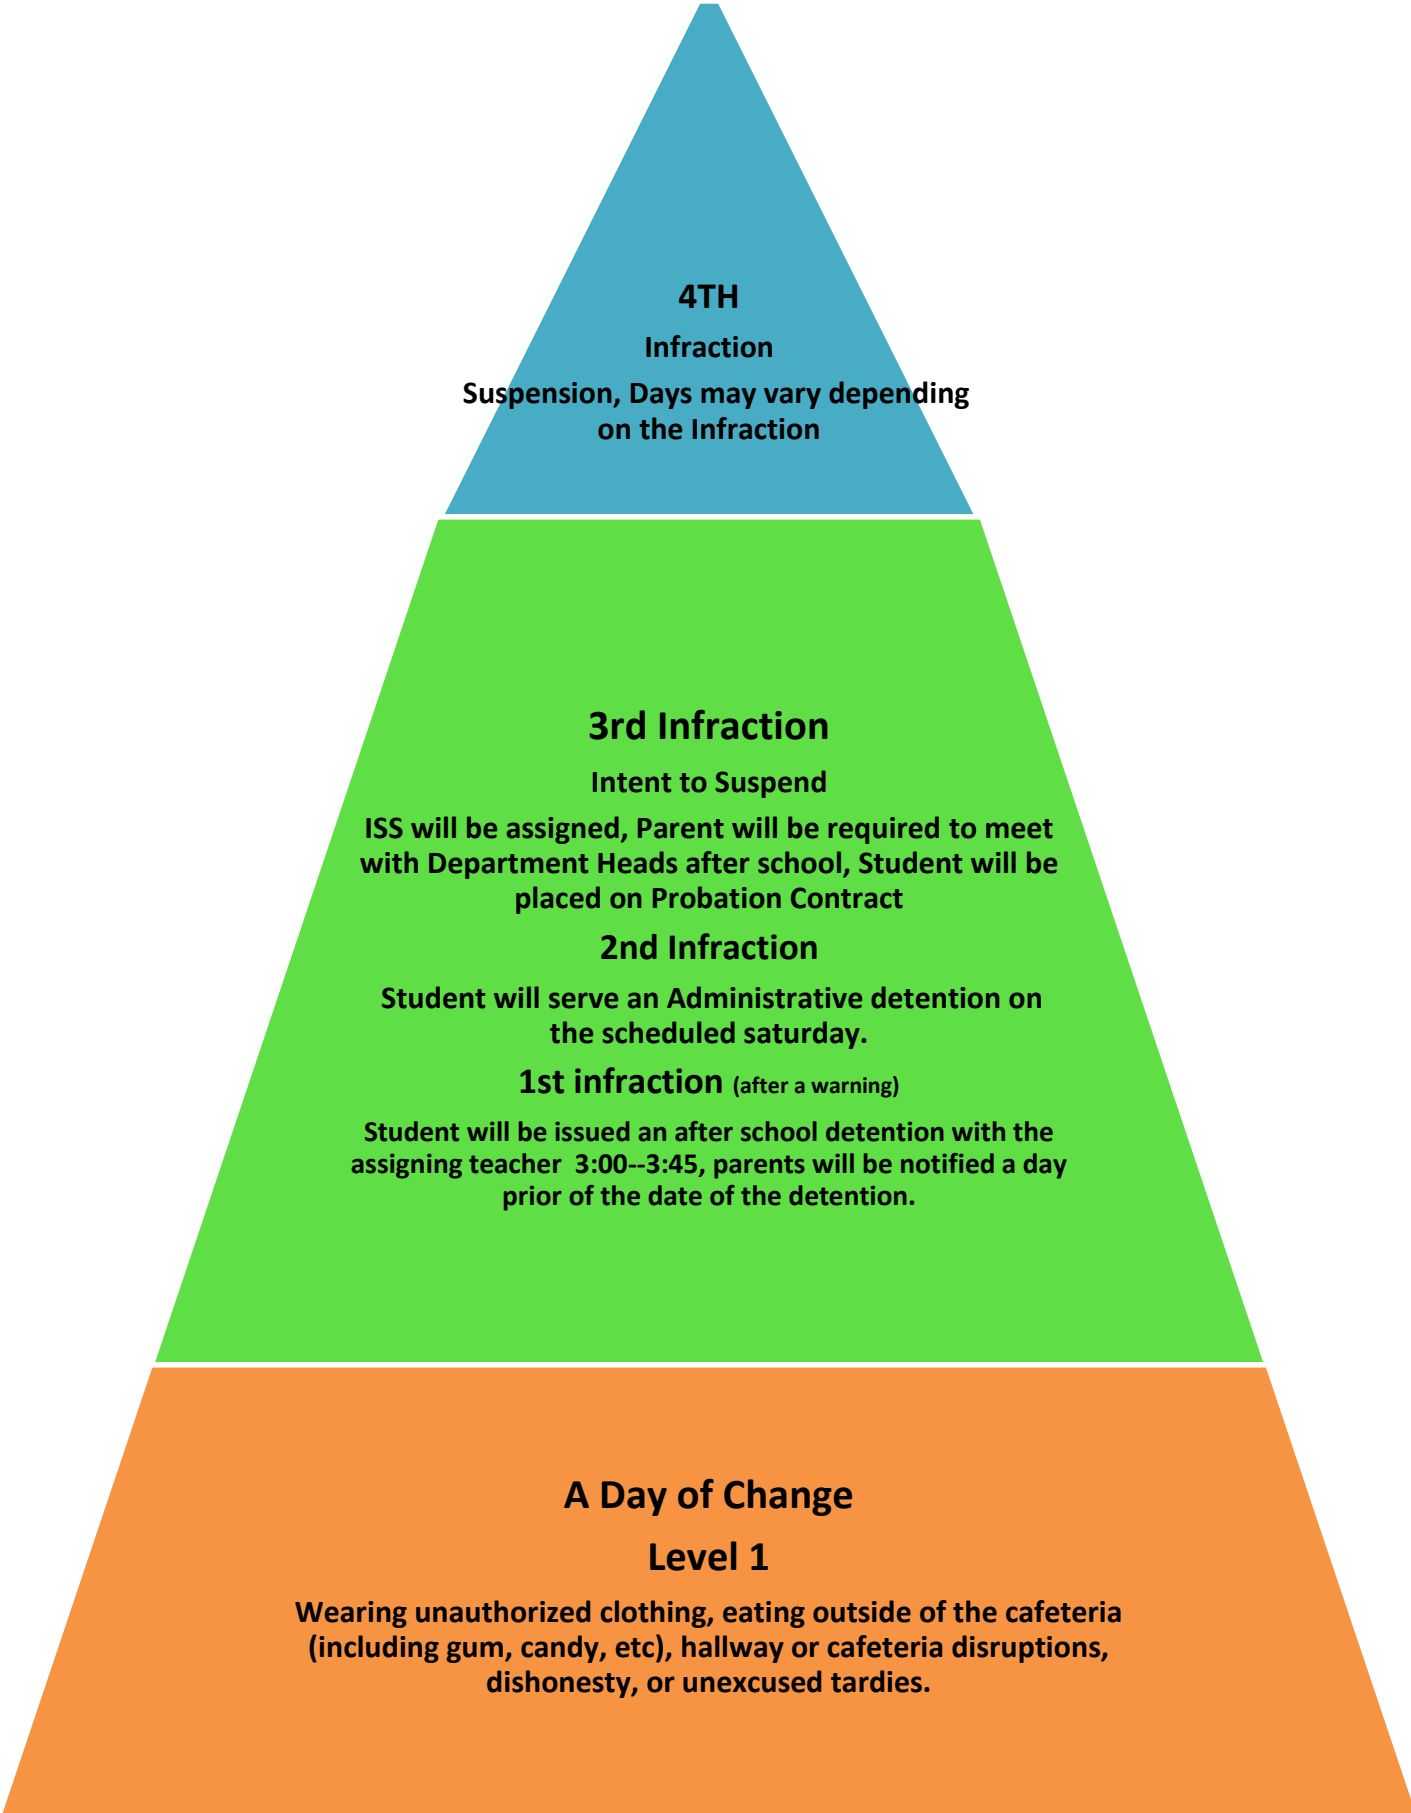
4TH

Infraction

Suspension, Days may vary depending on the Infraction

3rd Infraction

Intent to Suspend

ISS will be assigned, Parent will be required to meet with Department Heads after school, Student will be placed on Probation Contract

2nd Infraction

Student will serve an Administrative detention on the scheduled saturday.

1st infraction (after a warning)

Student will be issued an after school detention with the assigning teacher 3:00--3:45, parents will be notified a day prior of the date of the detention.

A Day of Change

Level 1

Wearing unauthorized clothing, eating outside of the cafeteria (including gum, candy, etc), hallway or cafeteria disruptions, dishonesty, or unexcused tardies.